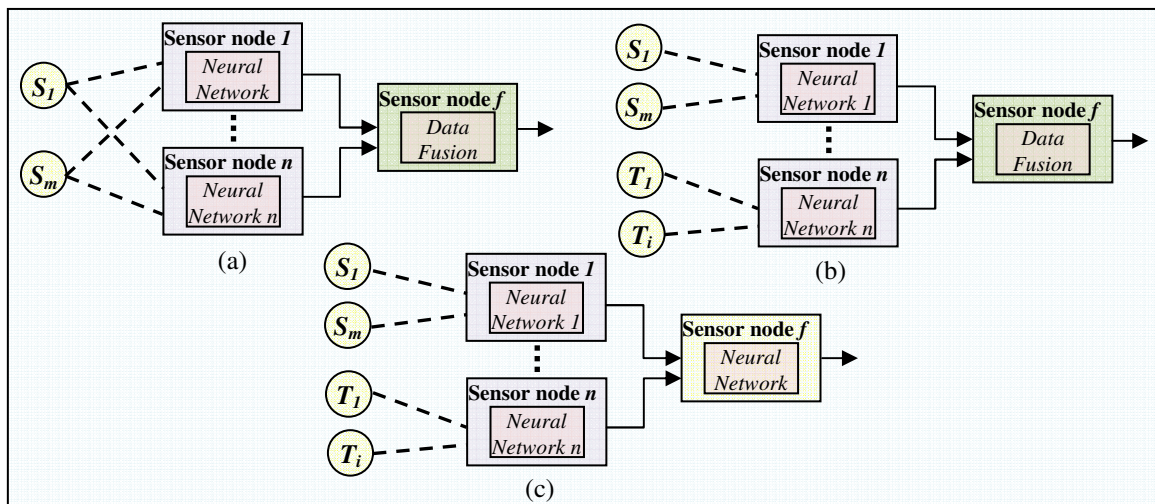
$S_1$

$S_m$

Sensor node 1
Neural Network

⋮

Sensor node n
Neural Network n

Sensor node f
Data Fusion

(a)

$S_1$

$S_m$

Sensor node 1
Neural Network 1

⋮

$T_1$

$T_i$

Sensor node n
Neural Network n

Sensor node f
Data Fusion

(b)

$S_1$

$S_m$

Sensor node 1
Neural Network 1

⋮

$T_1$

$T_i$

Sensor node n
Neural Network n

Sensor node f
Neural Network

(c)